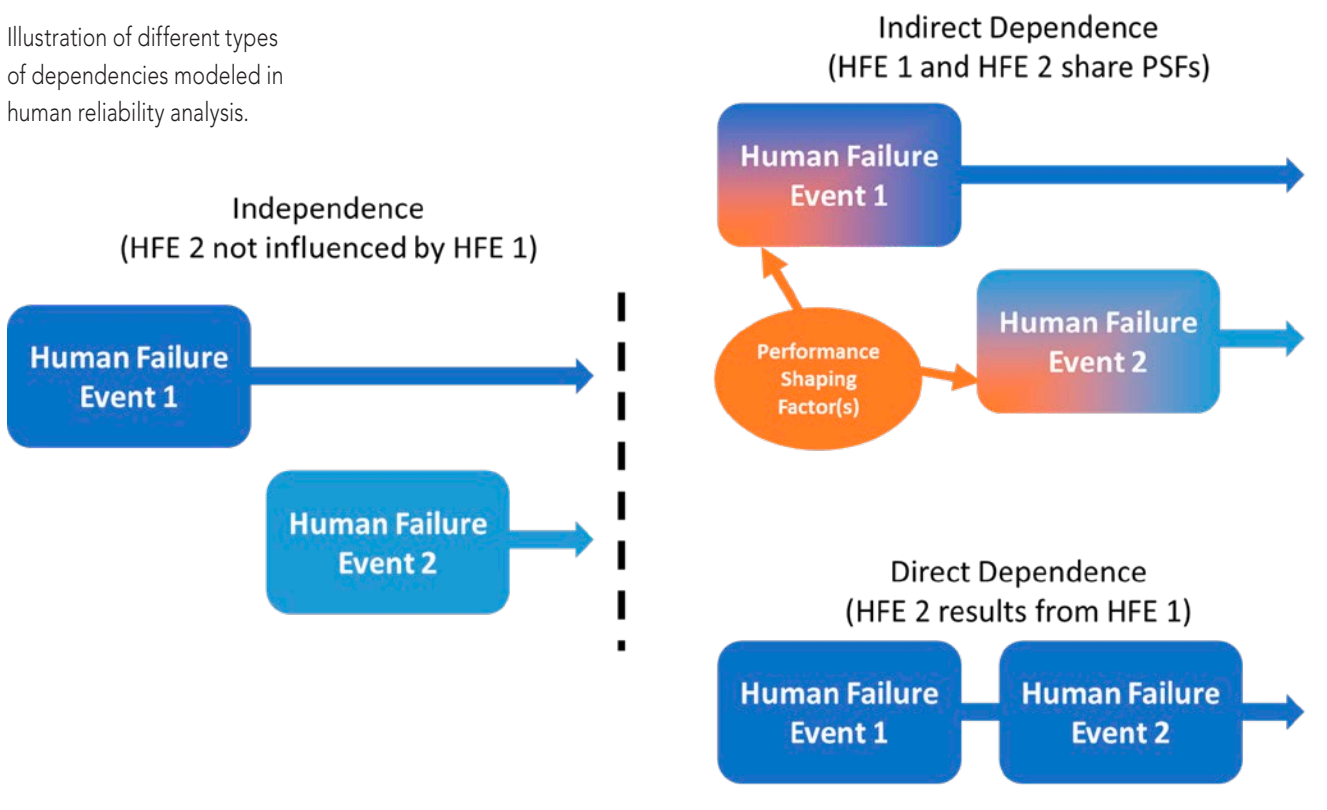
Illustration of different types of dependencies modeled in human reliability analysis.

Indirect Dependence
(HFE 1 and HFE 2 share PSFs)

Human Failure Event 1

Human Failure Event 2

Performance Shaping Factor(s)

Independence
(HFE 2 not influenced by HFE 1)

Human Failure Event 1

Human Failure Event 2

Direct Dependence
(HFE 2 results from HFE 1)

Human Failure Event 1

Human Failure Event 2